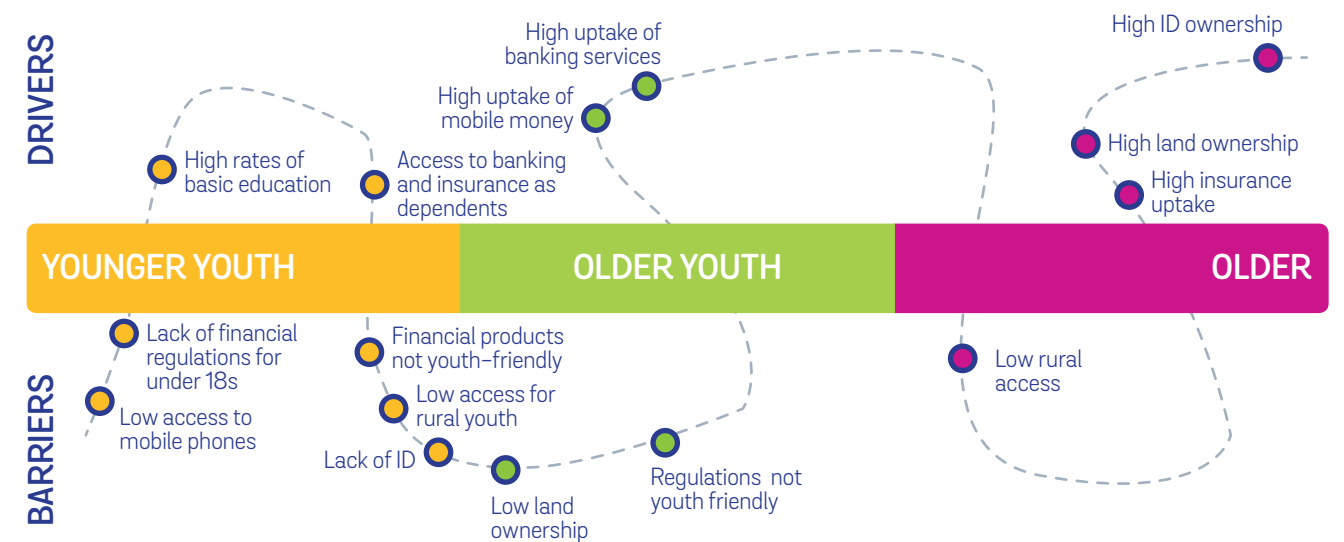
DRIVERS

High rates of basic education

Access to banking and insurance as dependents

High uptake of banking services

High uptake of mobile money

High ID ownership

High land ownership

High insurance uptake

YOUNGER YOUTH

OLDER YOUTH

OLDER

BARRIERS

Lack of financial regulations for under 18s

Low access to mobile phones

Financial products not youth-friendly

Low access for rural youth

Lack of ID

Low land ownership

Regulations not youth friendly

Low rural access